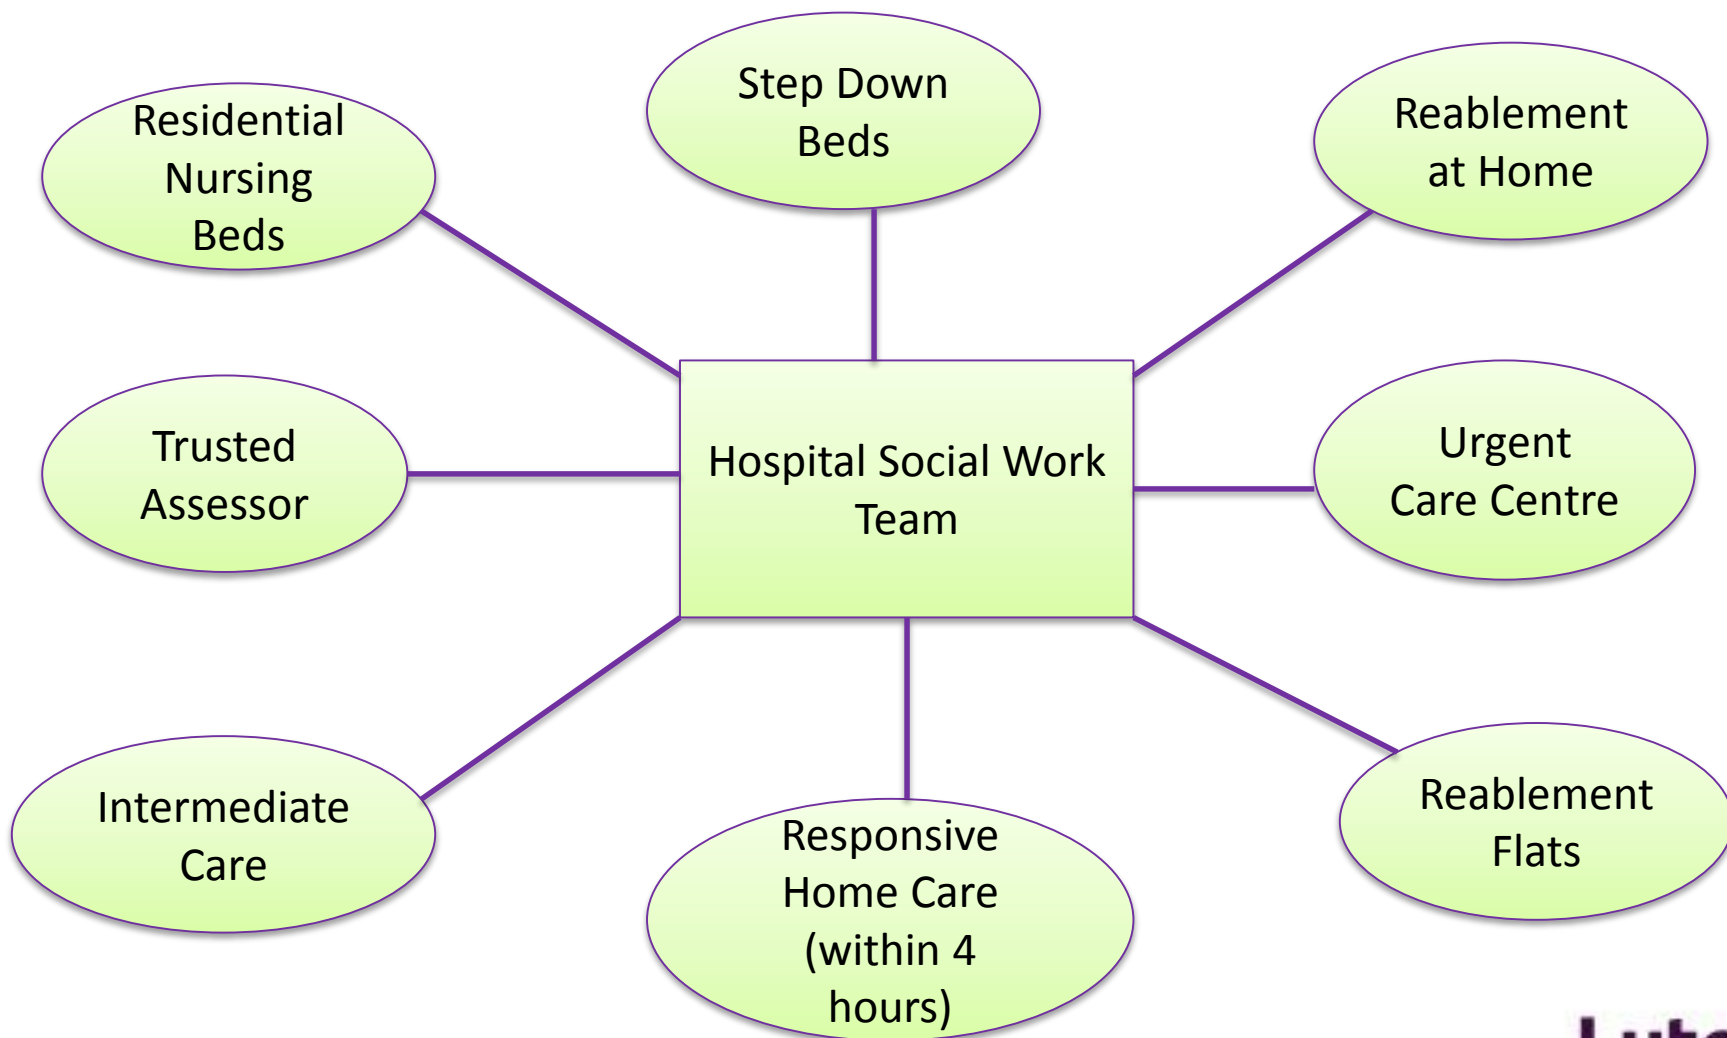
Residential Nursing Beds

Step Down Beds

Reablement at Home

Trusted Assessor

Hospital Social Work Team

Urgent Care Centre

Intermediate Care

Responsive Home Care (within 4 hours)

Reablement Flats

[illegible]